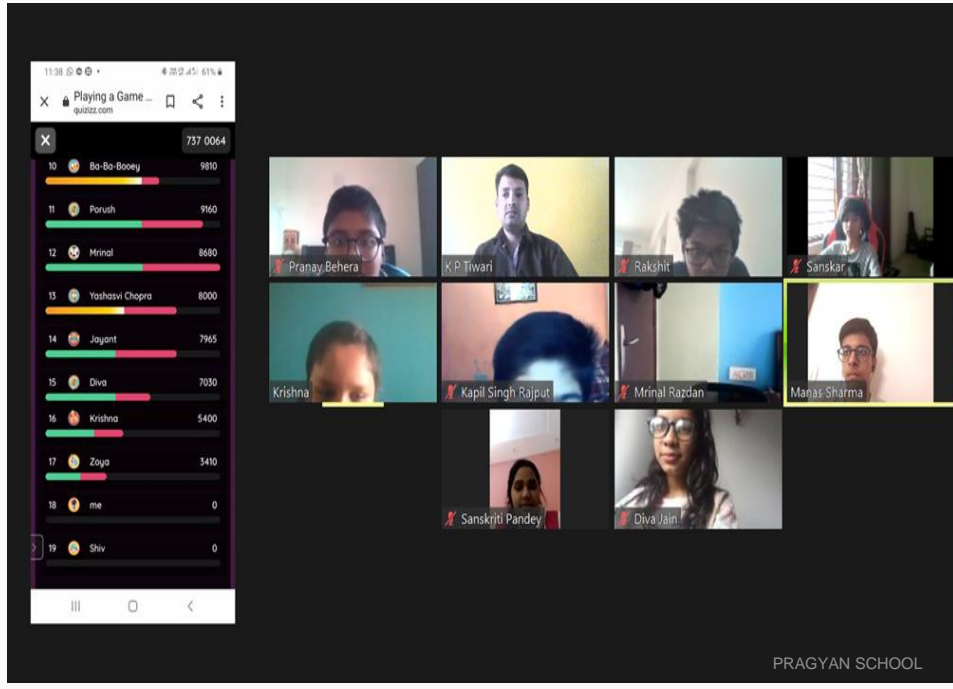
11:38 61%

Playing a Game ...
quizizz.com

737 0064

10 Ba-Ba-Booey 9810
11 Porush 9160
12 Mrinal 8680
13 Yashasvi Chopra 8000
14 Jayant 7965
15 Diva 7030
16 Krishna 5400
17 Zoya 3410
18 me 0
19 Shiv 0

Pranay Behera
K P Tiwari
Rakshit
Sanskar
Krishna
Kapil Singh Rajput
Mrinal Razdan
Manas Sharma
Sanskriti Pandey
Diva Jain

PRAGYAN SCHOOL